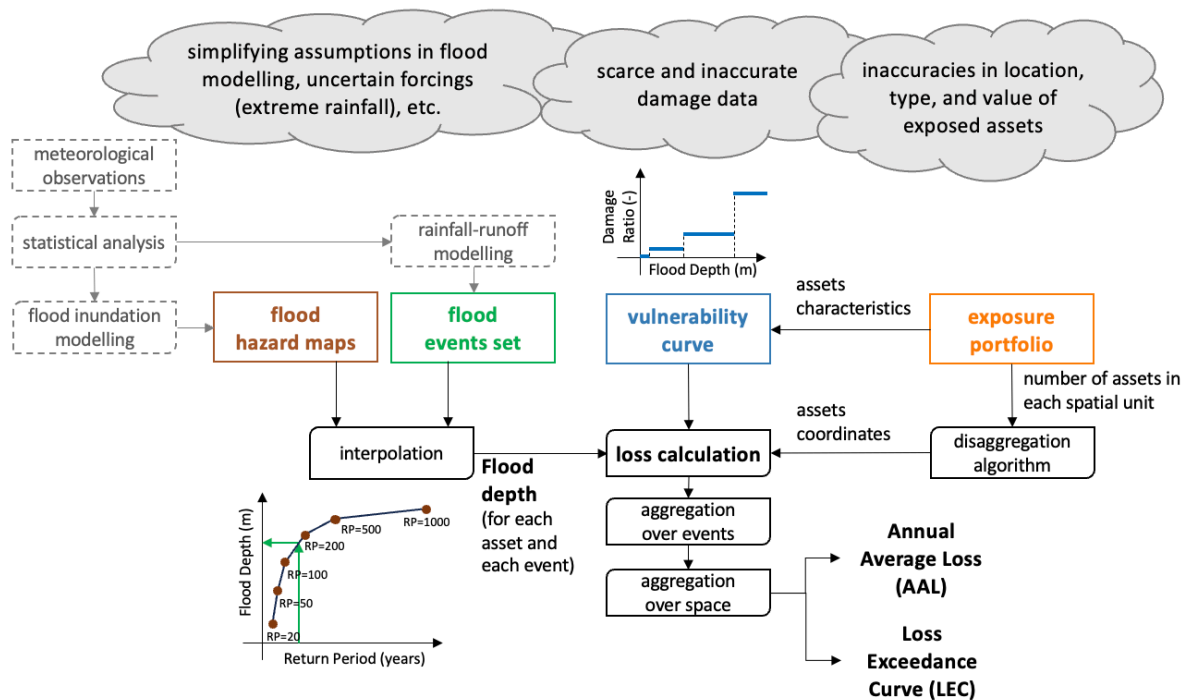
simplifying assumptions in flood modelling, uncertain forcings (extreme rainfall), etc.

scarce and inaccurate damage data

inaccuracies in location, type, and value of exposed assets

meteorological observations

statistical analysis

rainfall-runoff modelling

flood inundation modelling

Damage Ratio (-)

Flood Depth (m)

flood hazard maps

flood events set

vulnerability curve

assets characteristics

exposure portfolio

number of assets in each spatial unit

assets coordinates

interpolation

loss calculation

disaggregation algorithm

Flood depth (for each asset and each event)

aggregation over events

aggregation over space

Annual Average Loss (AAL)

Loss Exceedance Curve (LEC)

Flood Depth (m)

RP=1000

RP=500

RP=200

RP=100

RP=50

RP=20

Return Period (years)